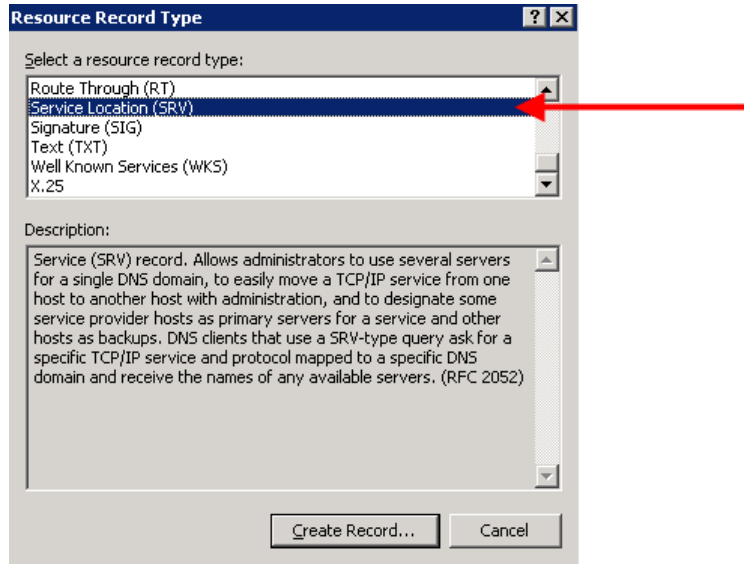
Resource Record Type

? X

Select a resource record type:

Route Through (RT)
Service Location (SRV)
Signature (SIG)
Text (TXT)
Well Known Services (WKS)
X.25

Description:

Service (SRV) record. Allows administrators to use several servers for a single DNS domain, to easily move a TCP/IP service from one host to another host with administration, and to designate some service provider hosts as primary servers for a service and other hosts as backups. DNS clients that use a SRV-type query ask for a specific TCP/IP service and protocol mapped to a specific DNS domain and receive the names of any available servers. (RFC 2052)

Create Record...

Cancel